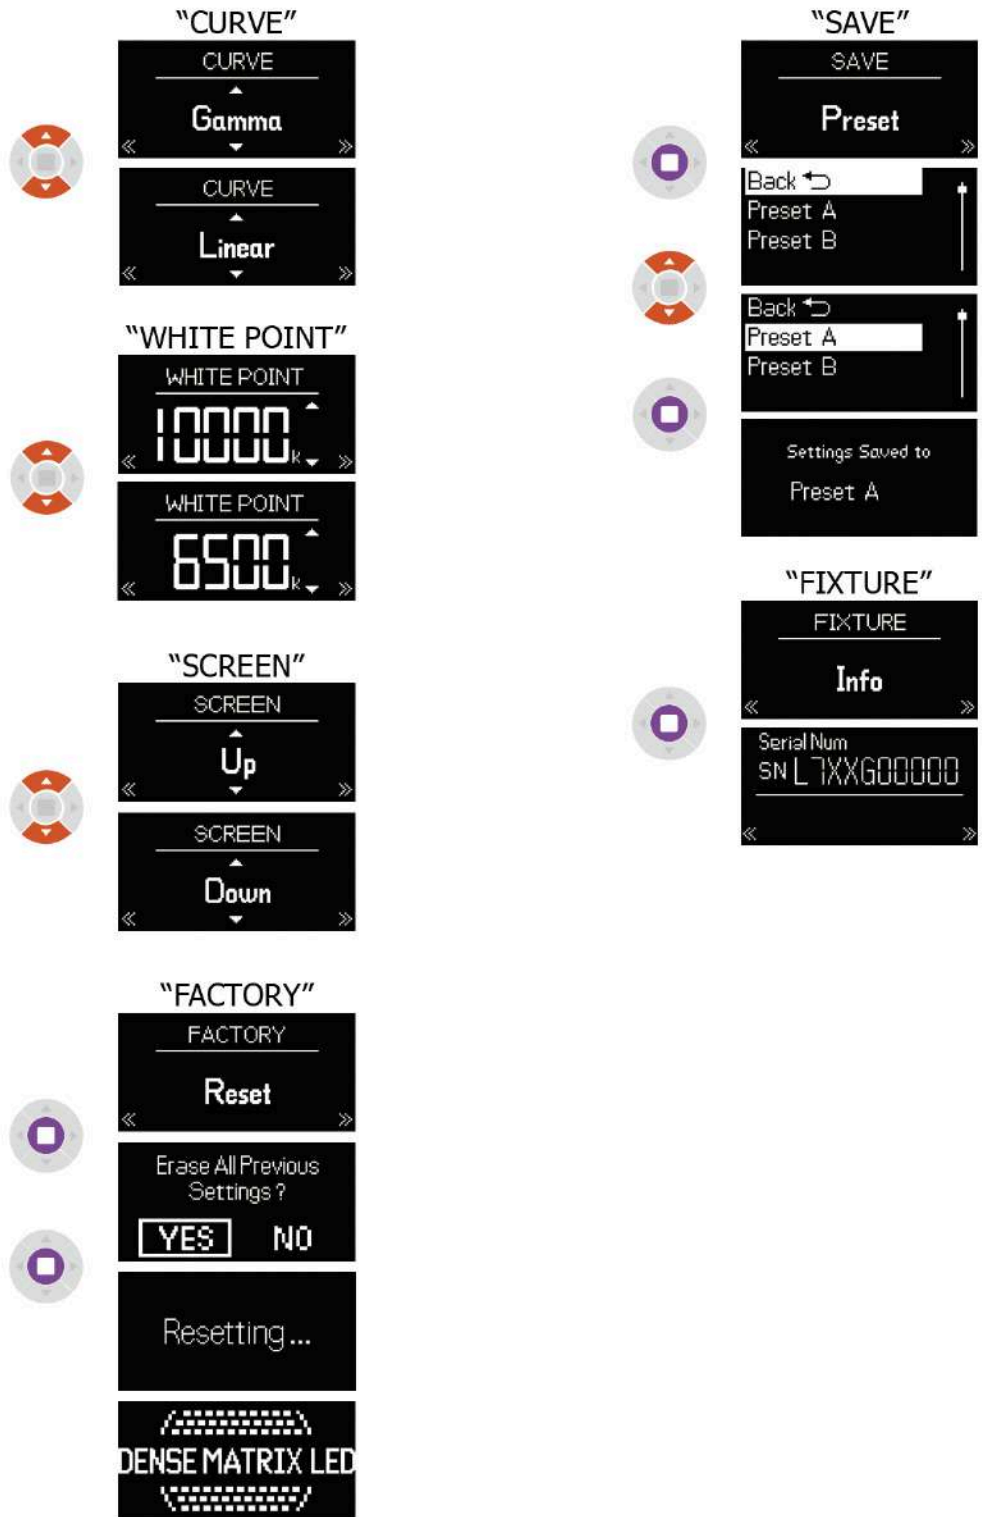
"CURVE"

CURVE

Gamma

«

»

CURVE

Linear

«

»

"WHITE POINT"

WHITE POINT

10000K

«

»

WHITE POINT

6500K

«

»

"SCREEN"

SCREEN

Up

«

»

SCREEN

Down

«

»

"FACTORY"

FACTORY

Reset

«

»

Erase All Previous Settings?

YES NO

Resetting...

DENSE MATRIX LED

"SAVE"

SAVE

Preset

«

»

Back
Preset A
Preset B

Back
Preset A
Preset B

Settings Saved to
Preset A

"FIXTURE"

FIXTURE

Info

«

»

Serial Num
SN L7XXG00000

«

»